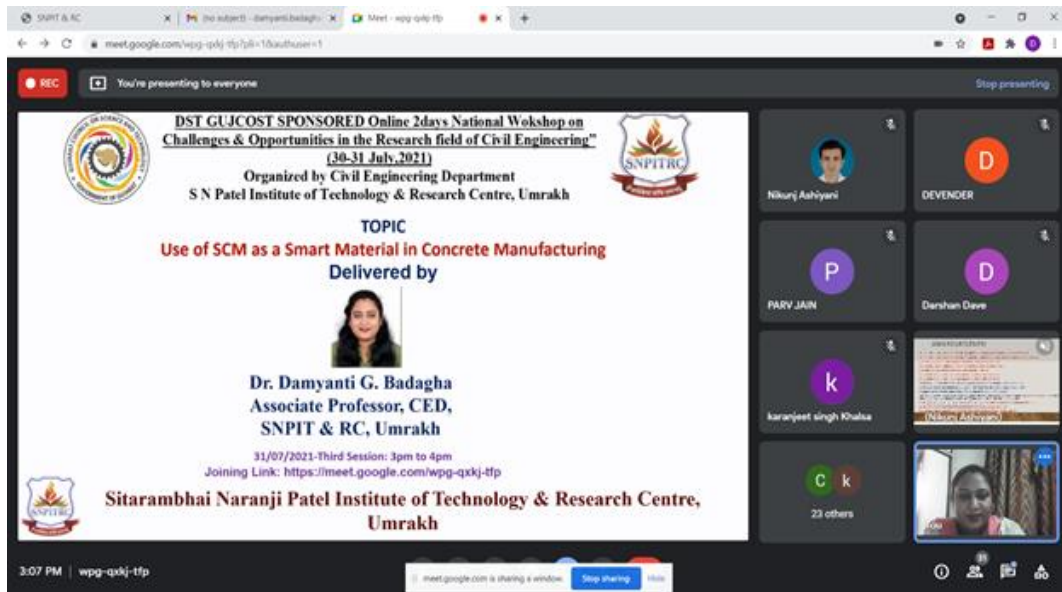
SNPIT & RC
(no subject) - damyanti.badagha
Meet - wpg-qxkj-tfp
meet.google.com/wpg-qxkj-tfp?pli=1&authuser=1

REC
You're presenting to everyone
Stop presenting

DST GUJCOST SPONSORED Online 2days National Wokshop on Challenges & Opportunities in the Research field of Civil Engineering"
(30-31 July,2021)
Organized by Civil Engineering Department
S N Patel Institute of Technology & Research Centre, Umrakh

SNPITRC

TOPIC
Use of SCM as a Smart Material in Concrete Manufacturing
Delivered by

Dr. Damyanti G. Badagha
Associate Professor, CED,
SNPIT & RC, Umrakh

31/07/2021-Third Session: 3pm to 4pm
Joining Link: https://meet.google.com/wpg-qxkj-tfp

Sitarambhai Naranji Patel Institute of Technology & Research Centre, Umrakh

Nikunj Ashiyani
D
DEVENDER
P
PARV JAIN
D
Darshan Dave
k
karanjeet singh Khalsa
(Nikunj Ashiyani)
C k
23 others
You

3:07 PM | wpg-qxkj-tfp
meet.google.com is sharing a window.
Stop sharing
Hide
31